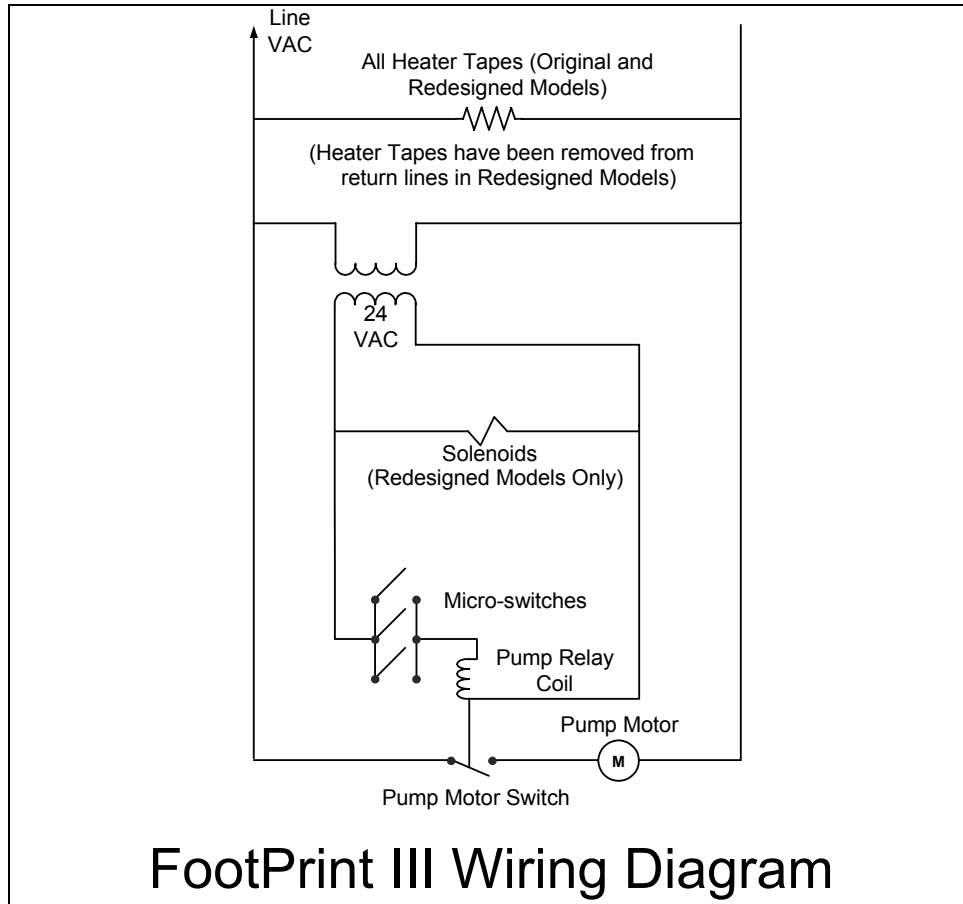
Line VAC

All Heater Tapes (Original and Redesigned Models)

(Heater Tapes have been removed from return lines in Redesigned Models)

24 VAC

Solenoids (Redesigned Models Only)

Micro-switches

Pump Relay Coil

Pump Motor

M

Pump Motor Switch

FootPrint III Wiring Diagram